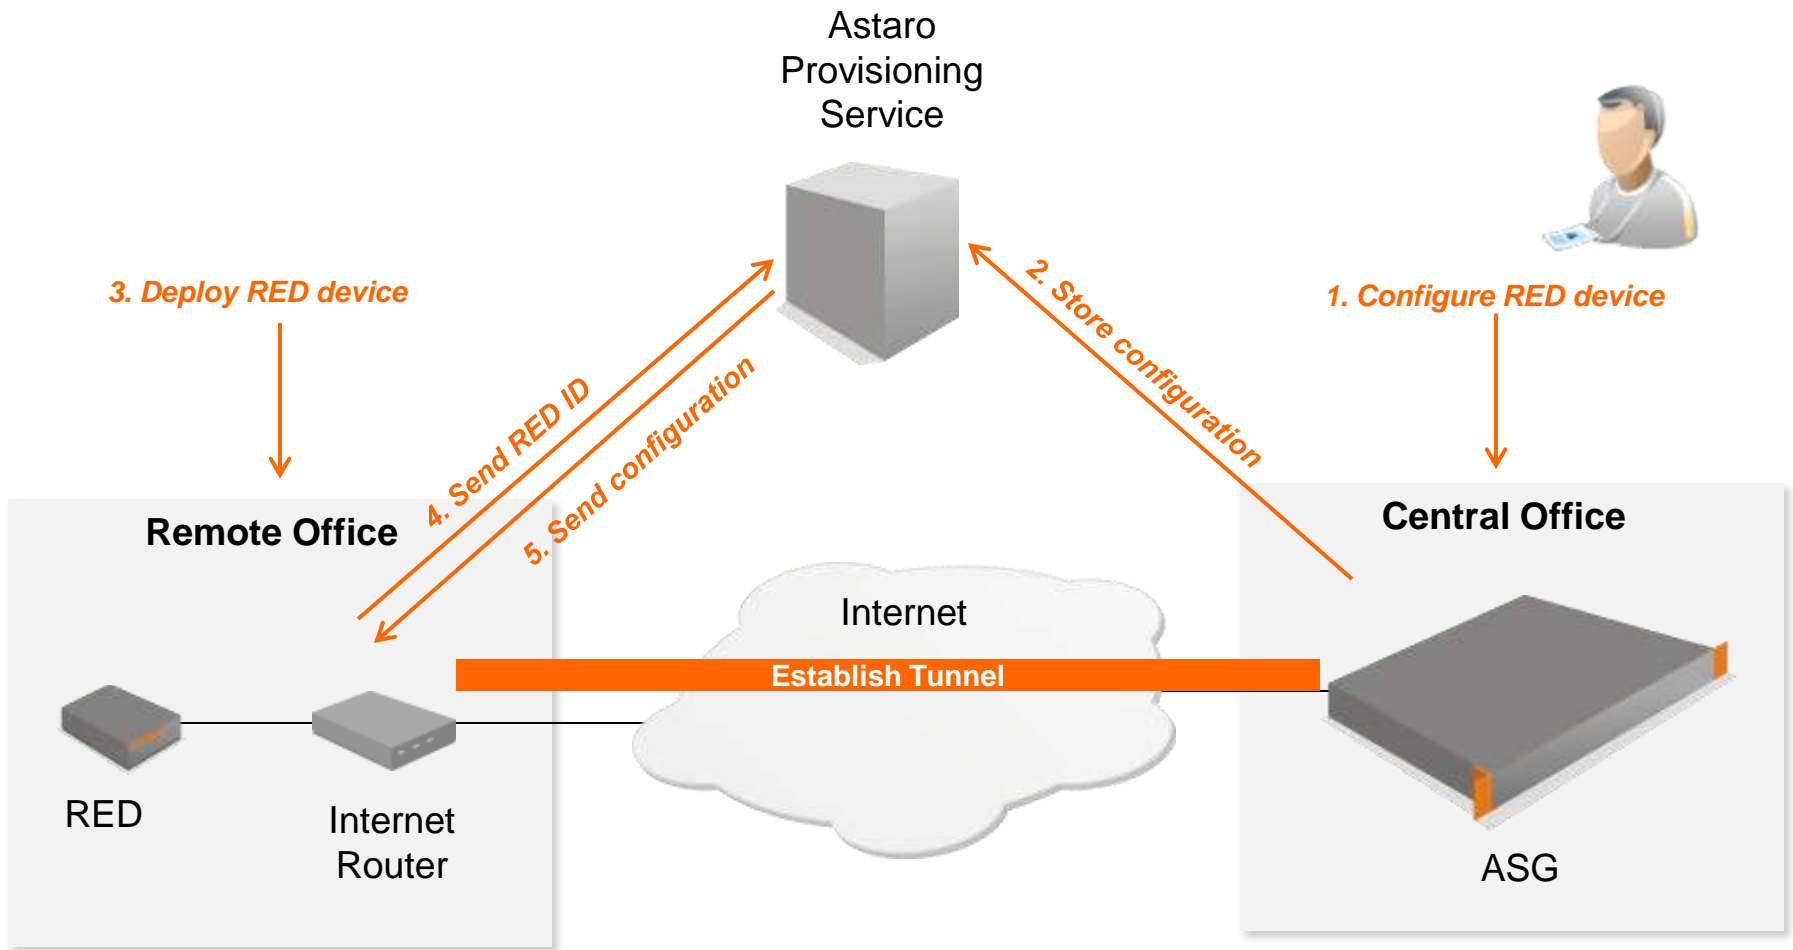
Astaro Provisioning Service

3. Deploy RED device

2. Store configuration

1. Configure RED device

4. Send RED ID

5. Send configuration

Remote Office

Central Office

Internet

Establish Tunnel

RED

Internet Router

ASG